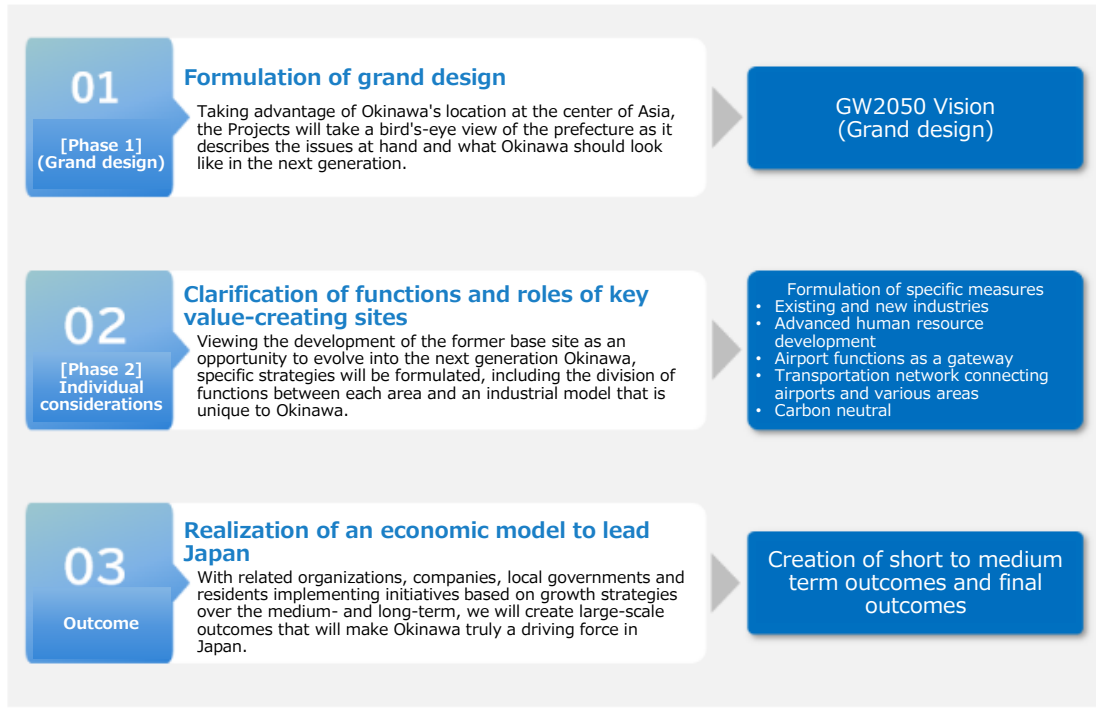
01

[Phase 1]
(Grand design)

Formulation of grand design

Taking advantage of Okinawa's location at the center of Asia, the Projects will take a bird's-eye view of the prefecture as it describes the issues at hand and what Okinawa should look like in the next generation.

GW2050 Vision
(Grand design)

02

[Phase 2]
Individual considerations

Clarification of functions and roles of key value-creating sites

Viewing the development of the former base site as an opportunity to evolve into the next generation Okinawa, specific strategies will be formulated, including the division of functions between each area and an industrial model that is unique to Okinawa.

Formulation of specific measures
• Existing and new industries
• Advanced human resource development
• Airport functions as a gateway
• Transportation network connecting airports and various areas
• Carbon neutral

03

Outcome

Realization of an economic model to lead Japan

With related organizations, companies, local governments and residents implementing initiatives based on growth strategies over the medium- and long-term, we will create large-scale outcomes that will make Okinawa truly a driving force in Japan.

Creation of short to medium term outcomes and final outcomes